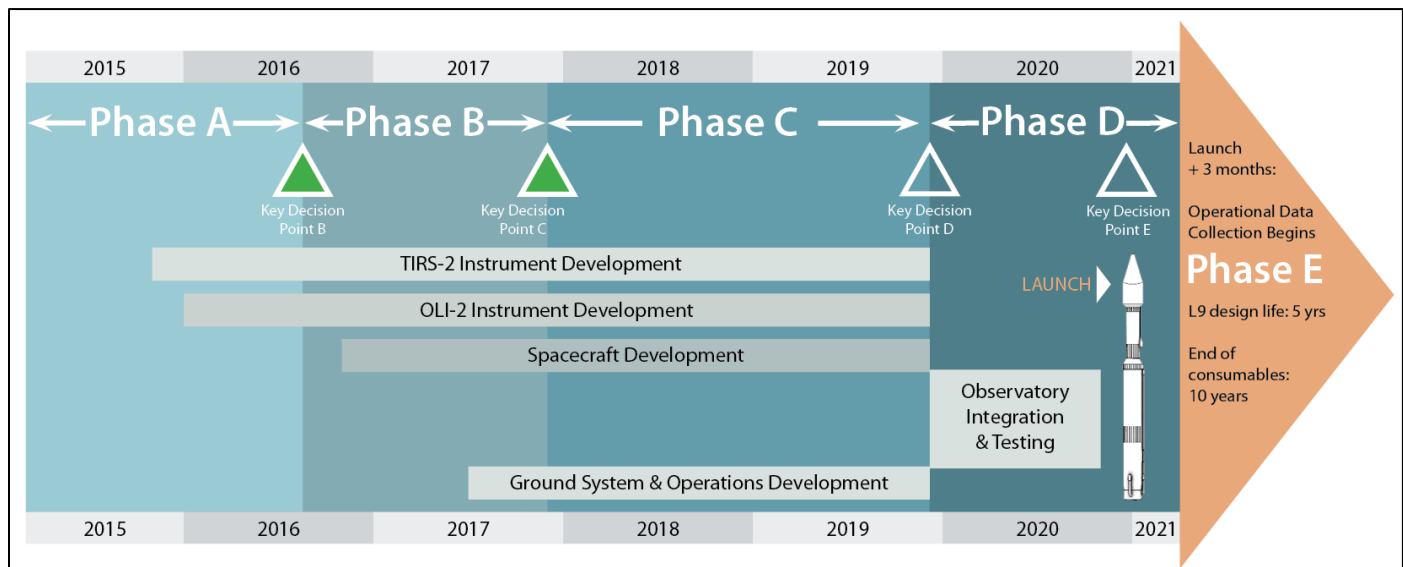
2015 2016 2017 2018 2019 2020 2021

Phase A

Phase B

Phase C

Phase D

Key Decision Point B

Key Decision Point C

Key Decision Point D

Key Decision Point E

TIRS-2 Instrument Development

OLI-2 Instrument Development

Spacecraft Development

Observatory Integration & Testing

Ground System & Operations Development

LAUNCH

Launch + 3 months:

Operational Data Collection Begins

Phase E

L9 design life: 5 yrs

End of consumables: 10 years

2015 2016 2017 2018 2019 2020 2021